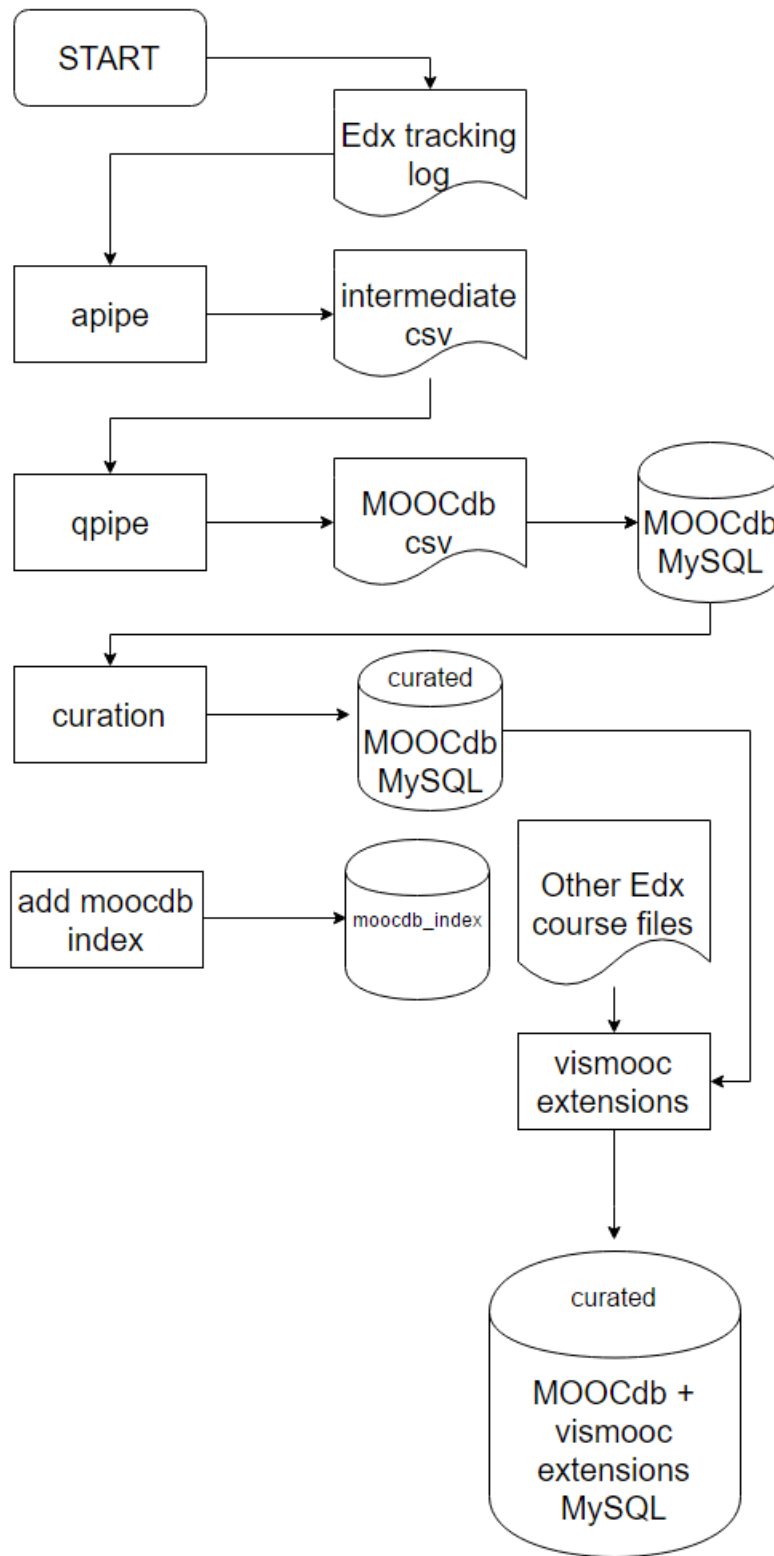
START

Edx tracking log

apipe

intermediate csv

qpipe

MOOCdb csv

MOOCdb MySQL

curation

curated

MOOCdb MySQL

add moocdb index

moocdb_index

Other Edx course files

vismooc extensions

curated

MOOCdb + vismooc extensions MySQL